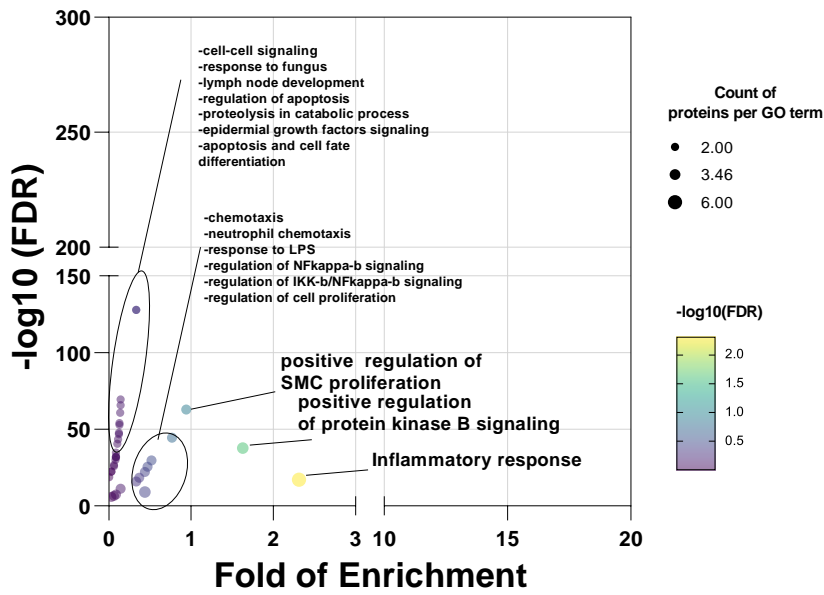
-log10 (FDR)

300
250
200
150
100
50
0

-cell-cell signaling
-response to fungus
-lymph node development
-regulation of apoptosis
-proteolysis in catabolic process
-epidermial growth factors signaling
-apoptosis and cell fate differentiation

-chemotaxis
-neutrophil chemotaxis
-response to LPS
-regulation of NFkappa-b signaling
-regulation of IKK-b/NFkappa-b signaling
-regulation of cell proliferation

positive regulation of SMC proliferation

positive regulation of protein kinase B signaling

Inflammatory response

0 1 2 3 10 15 20

Fold of Enrichment

Count of proteins per GO term
2.00
3.46
6.00

-log10(FDR)
2.0
1.5
1.0
0.5